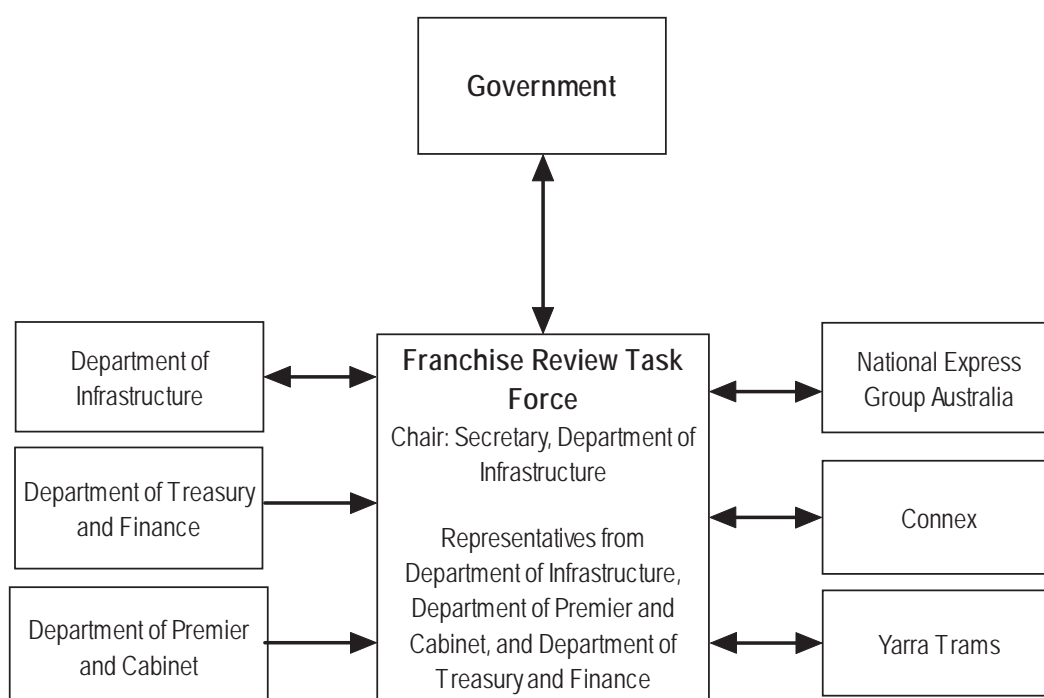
Government

Department of Infrastructure

Department of Treasury and Finance

Department of Premier and Cabinet

**Franchise Review Task Force**
Chair: Secretary, Department of Infrastructure

Representatives from Department of Infrastructure, Department of Premier and Cabinet, and Department of Treasury and Finance

National Express Group Australia

Connex

Yarra Trams